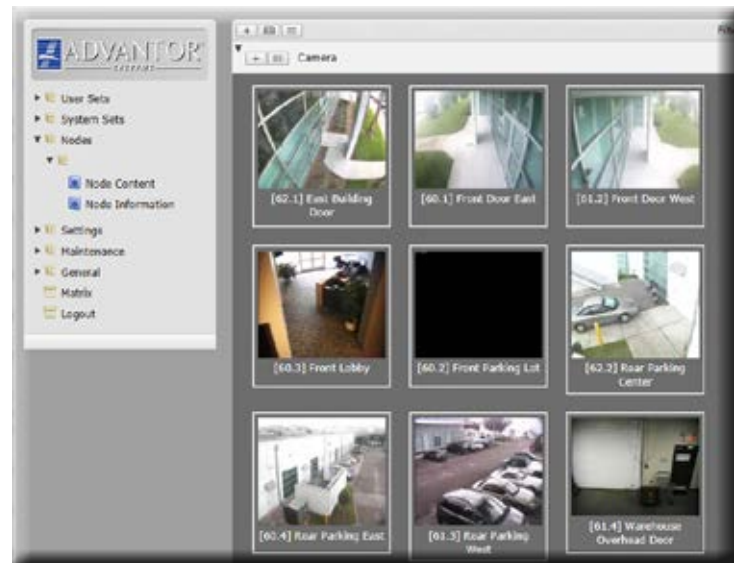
ADVANTOR
SYSTEMS

User Sets
System Sets
Nodes
Node Content
Node Information
Settings
Maintenance
General
Matrix
Logout

Fo

Camera

[62.1] East Building Door
[60.1] Front Door East
[61.2] Front Door West
[60.3] Front Lobby
[60.2] Front Parking Lot
[62.2] Rear Parking Center
[60.4] Rear Parking East
[61.3] Rear Parking West
[61.4] Warehouse Overhead Door